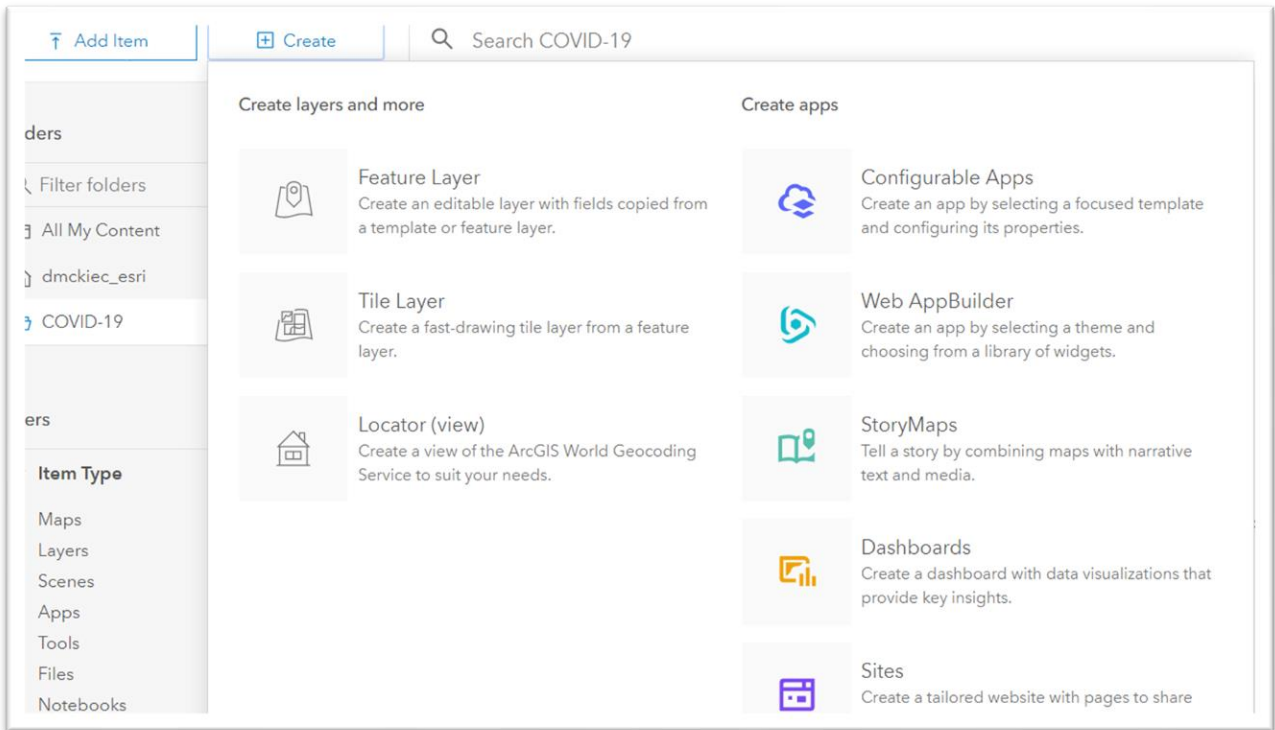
Add Item

Create

Search COVID-19

ders

Filter folders

All My Content

dmckiec_esri

COVID-19

ers

Item Type

Maps

Layers

Scenes

Apps

Tools

Files

Notebooks

Create layers and more

Feature Layer
Create an editable layer with fields copied from a template or feature layer.

Tile Layer
Create a fast-drawing tile layer from a feature layer.

Locator (view)
Create a view of the ArcGIS World Geocoding Service to suit your needs.

Create apps

Configurable Apps
Create an app by selecting a focused template and configuring its properties.

Web AppBuilder
Create an app by selecting a theme and choosing from a library of widgets.

StoryMaps
Tell a story by combining maps with narrative text and media.

Dashboards
Create a dashboard with data visualizations that provide key insights.

Sites
Create a tailored website with pages to share